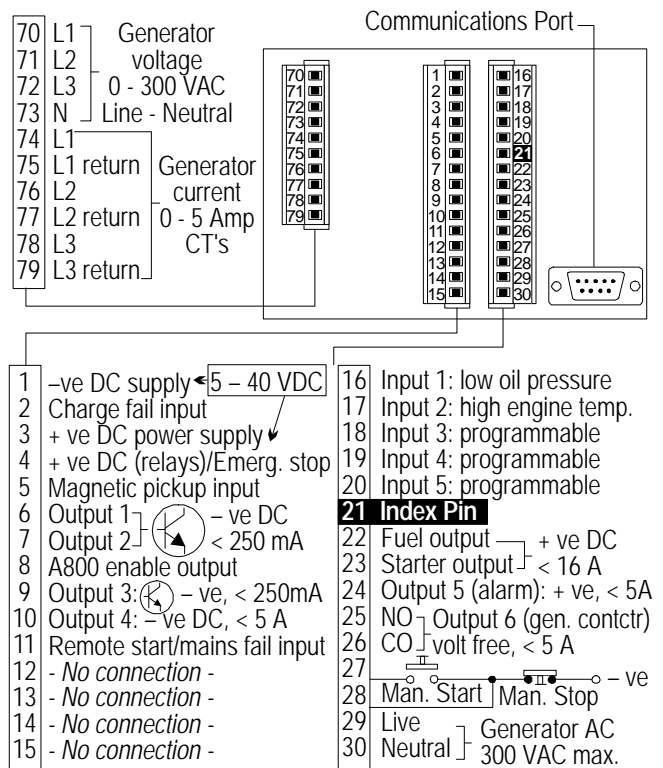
Communications Port

| | | |
|---|---|---|
| 70 | L1 | Generator voltage 0 - 300 VAC Line - Neutral |
| 71 | L2 | |
| 72 | L3 | |
| 73 | N | |
| 74 | L1 | Generator current 0 - 5 Amp CT's |
| 75 | L1 return | |
| 76 | L2 | |
| 77 | L2 return | |
| 78 | L3 | |
| 79 | L3 return | |

70 71 72 73 74 75 76 77 78 79

1 2 3 4 5 6 7 8 9 10 11 12 13 14 15

16 17 18 19 20 21 22 23 24 25 26 27 28 29 30

| | |
|---|---|
| 1 | –ve DC supply 5 – 40 VDC |
| 2 | Charge fail input |
| 3 | + ve DC power supply |
| 4 | + ve DC (relays)/Emerg. stop |
| 5 | Magnetic pickup input |
| 6 | Output 1 – ve DC < 250 mA |
| 7 | Output 2 |
| 8 | A800 enable output |
| 9 | Output 3: – ve, < 250mA |
| 10 | Output 4: – ve DC, < 5 A |
| 11 | Remote start/mains fail input |
| 12 | - No connection - |
| 13 | - No connection - |
| 14 | - No connection - |
| 15 | - No connection - |

| | |
|---|---|
| 16 | Input 1: low oil pressure |
| 17 | Input 2: high engine temp. |
| 18 | Input 3: programmable |
| 19 | Input 4: programmable |
| 20 | Input 5: programmable |
| 21 | Index Pin |
| 22 | Fuel output + ve DC < 16 A |
| 23 | Starter output |
| 24 | Output 5 (alarm): + ve, < 5A |
| 25 | NO Output 6 (gen. contctr) volt free, < 5 A |
| 26 | CO |
| 27 | – ve |
| 28 | Man. Start Man. Stop |
| 29 | Live Generator AC 300 VAC max. |
| 30 | Neutral |